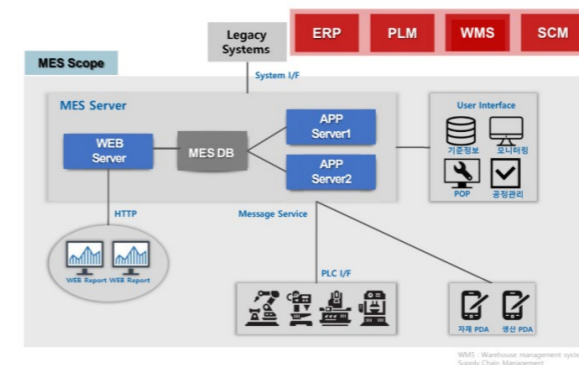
Legacy Systems

ERP
PLM
WMS
SCM

MES Scope

System I/F

MES Server

WEB Server

MES DB

APP Server1

APP Server2

User Interface

기준정보
모니터링
POP
공정관리

HTTP

Message Service

WEB Report WEB Report

PLC I/F

자재 PDA
생산 PDA

WMS : Warehouse management syste
Supply Chain Management